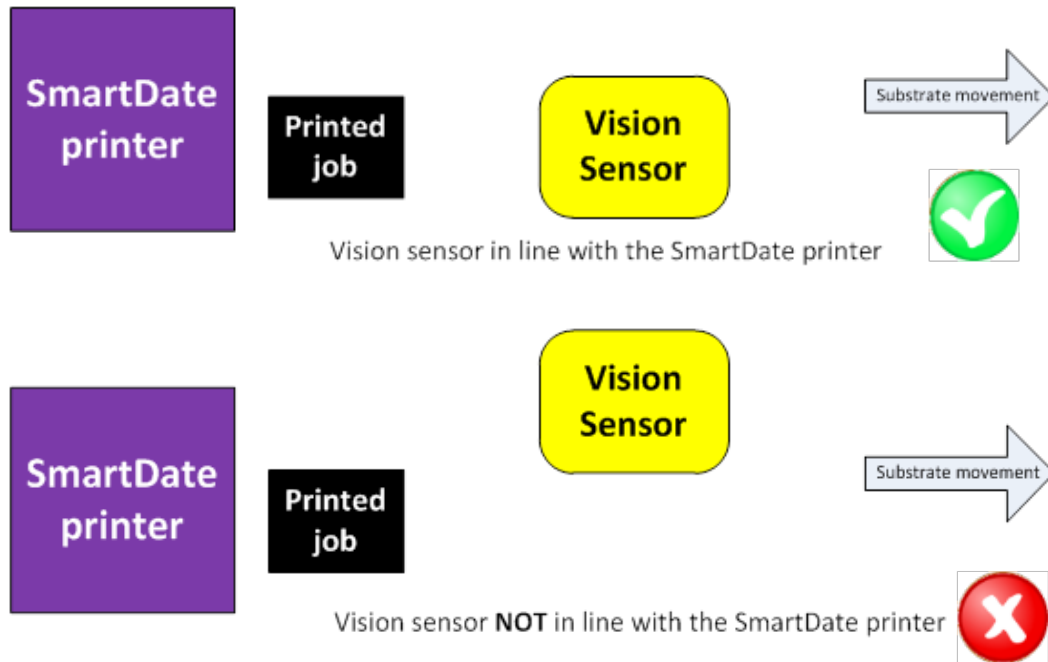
SmartDate printer

Printed job

Vision Sensor

Substrate movement

Vision sensor in line with the SmartDate printer

Vision Sensor

SmartDate printer

Printed job

Substrate movement

Vision sensor **NOT** in line with the SmartDate printer